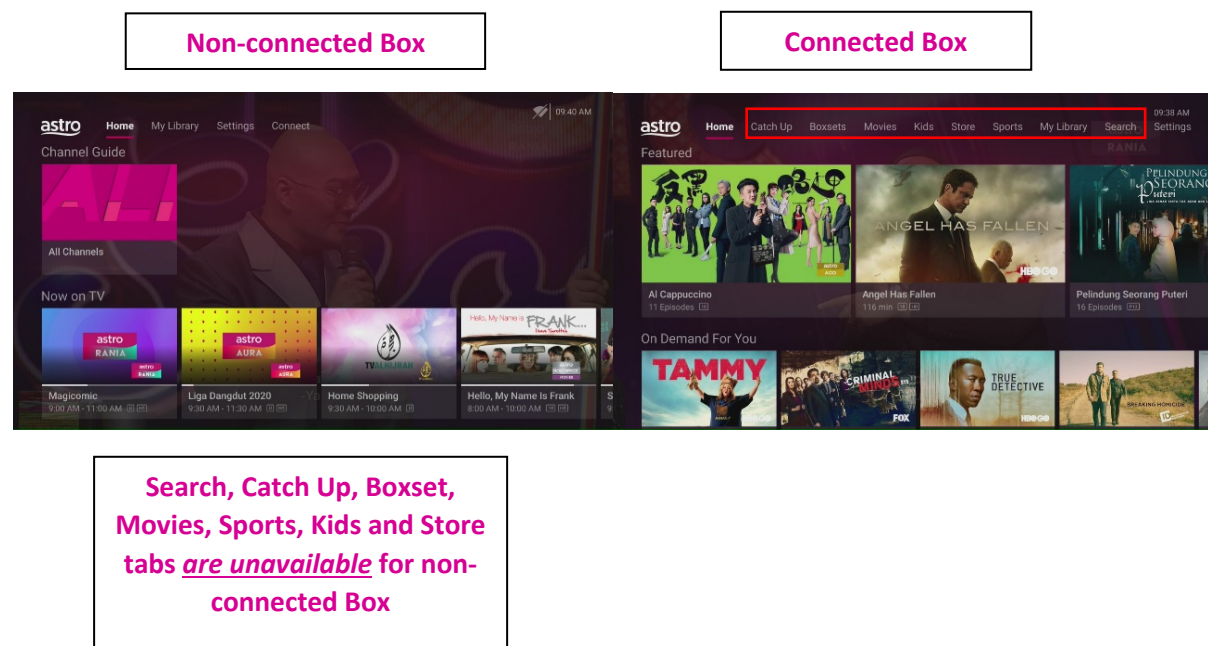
Non-connected Box

Connected Box

astro Home My Library Settings Connect 09:40 AM

Channel Guide

ALL

All Channels

Now on TV

astro RANIA

Magicomic
9:00 AM - 11:00 AM

astro AURA

Liga Dangdut 2020
9:30 AM - 11:30 AM

TV ALHIJRAH

Home Shopping
9:30 AM - 10:00 AM

Hello, My Name Is FRANK...

Hello, My Name Is Frank
8:00 AM - 10:00 AM

astro Home Catch Up Boxsets Movies Kids Store Sports My Library Search 09:38 AM Settings

Featured

RANIA

Al Cappuccino
11 Episodes

ANGEL HAS FALLEN

HBO GO

Angel Has Fallen
116 min

PELINDUNG SEORANG Puteri

Pelindung Seorang Puteri
16 Episodes

On Demand For You

TAMMY

CRIMINAL MINDS

FOX

TRUE DETECTIVE

HBO GO

BREAKING HOMICIDE

Search, Catch Up, Boxset, Movies, Sports, Kids and Store tabs are unavailable for non-connected Box